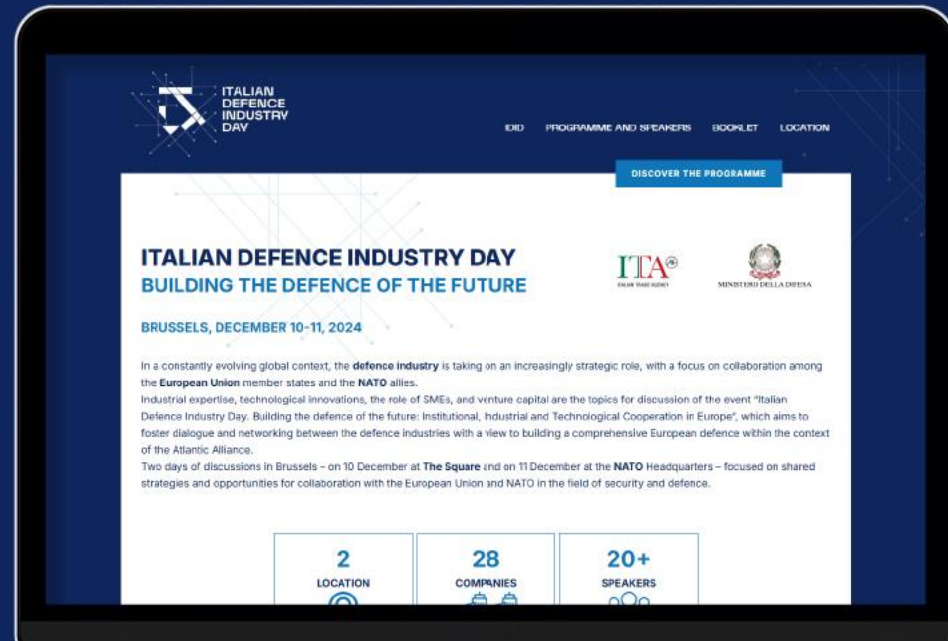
ITALIAN DEFENCE INDUSTRY DAY

IDID PROGRAMME AND SPEAKERS BOOKLET LOCATION

DISCOVER THE PROGRAMME

ITALIAN DEFENCE INDUSTRY DAY
BUILDING THE DEFENCE OF THE FUTURE

ITA ITALIAN TRADE AGENCY

MINISTERO DELLA DIFESA

BRUSSELS, DECEMBER 10-11, 2024

In a constantly evolving global context, the defence industry is taking on an increasingly strategic role, with a focus on collaboration among the European Union member states and the NATO allies.
Industrial expertise, technological innovations, the role of SMEs, and venture capital are the topics for discussion of the event "Italian Defence Industry Day. Building the defence of the future: Institutional, Industrial and Technological Cooperation in Europe", which aims to foster dialogue and networking between the defence industries with a view to building a comprehensive European defence within the context of the Atlantic Alliance.
Two days of discussions in Brussels – on 10 December at The Square and on 11 December at the NATO Headquarters – focused on shared strategies and opportunities for collaboration with the European Union and NATO in the field of security and defence.

2
LOCATION

28
COMPANIES

20+
SPEAKERS